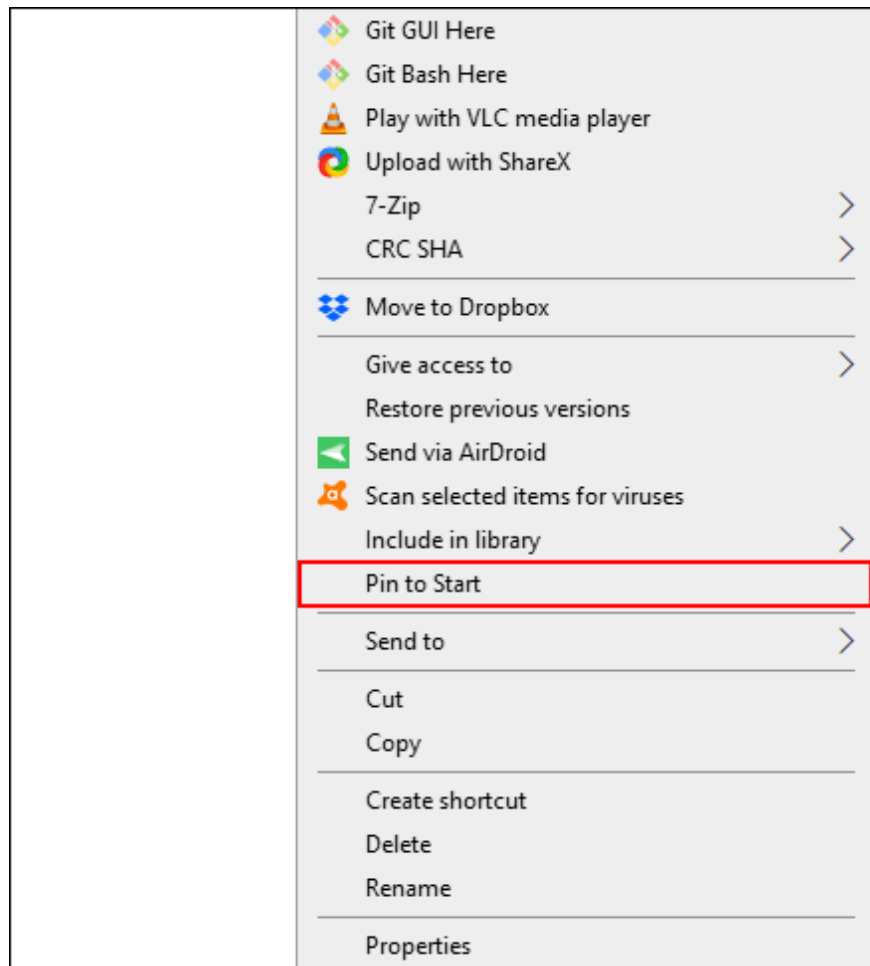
Git GUI Here
Git Bash Here
Play with VLC media player
Upload with ShareX
7-Zip
CRC SHA

Move to Dropbox

Give access to
Restore previous versions
Send via AirDroid
Scan selected items for viruses
Include in library
Pin to Start

Send to

Cut
Copy

Create shortcut
Delete
Rename

Properties